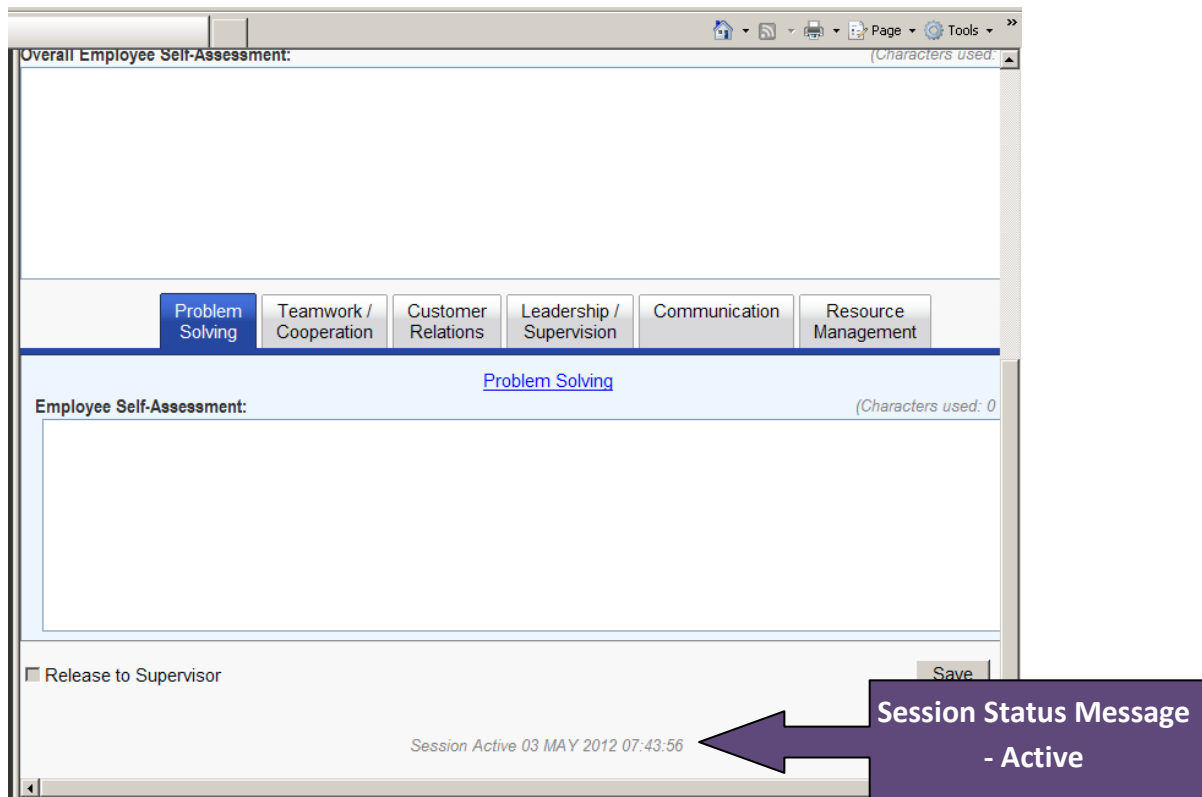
Page ▾ Tools ▾ »

Overall Employee Self-Assessment: (Characters used:

Problem Solving | Teamwork / Cooperation | Customer Relations | Leadership / Supervision | Communication | Resource Management

Problem Solving

Employee Self-Assessment: (Characters used: 0

Release to Supervisor

Save

Session Active 03 MAY 2012 07:43:56

Session Status Message - Active